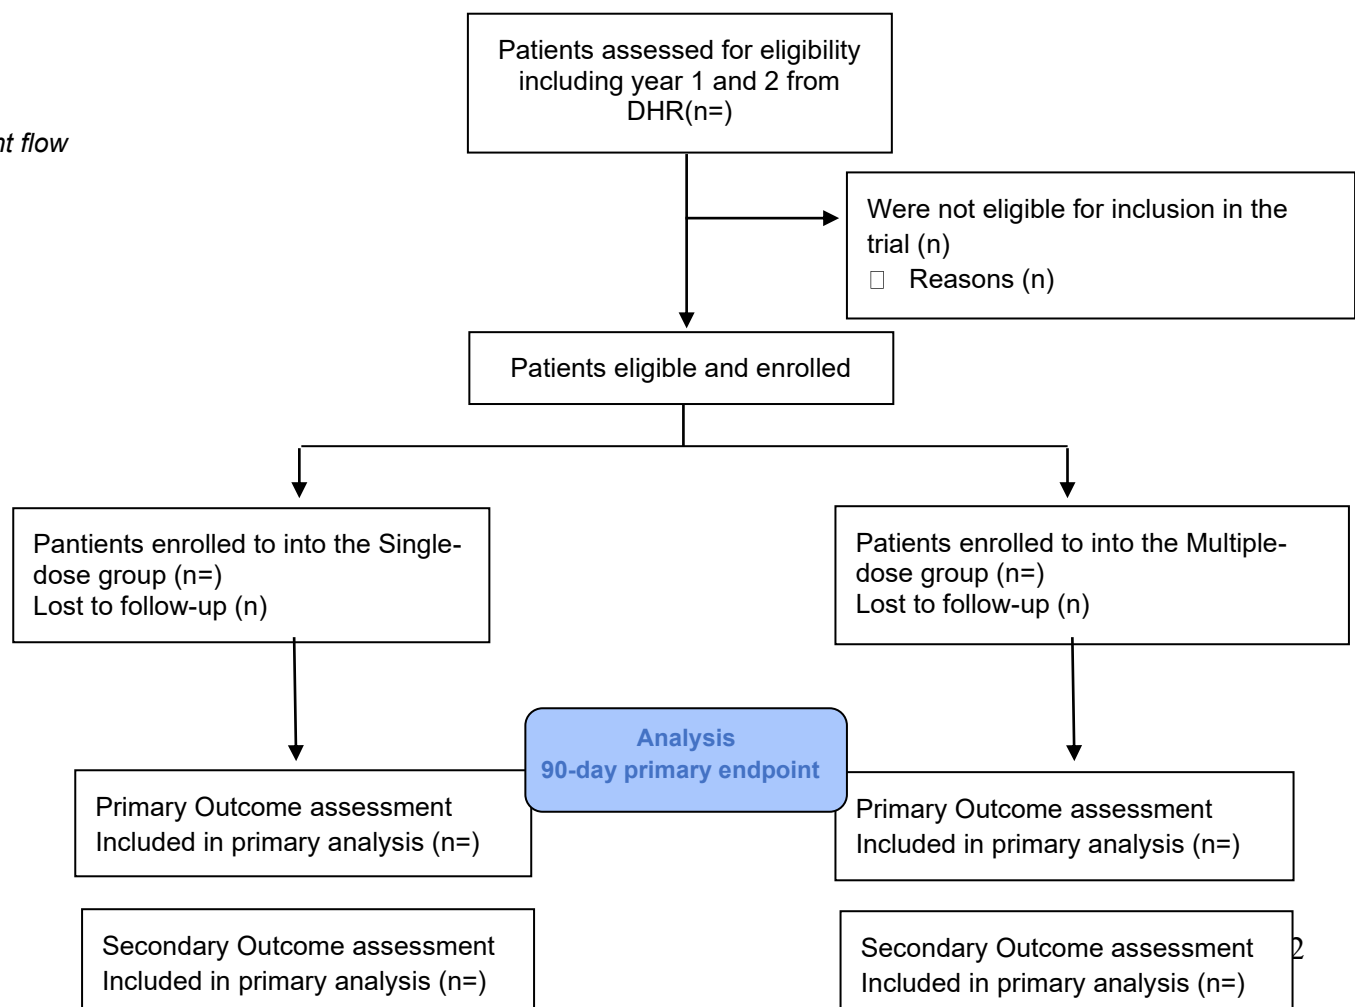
nt flow

Patients assessed for eligibility including year 1 and 2 from DHR(n=)

Were not eligible for inclusion in the trial (n)
 Reasons (n)

Patients eligible and enrolled

Pantients enrolled to into the Single-dose group (n=)
Lost to follow-up (n)

Patients enrolled to into the Multiple-dose group (n=)
Lost to follow-up (n)

Analysis
90-day primary endpoint

Primary Outcome assessment
Included in primary analysis (n=)

Primary Outcome assessment
Included in primary analysis (n=)

Secondary Outcome assessment
Included in primary analysis (n=)

Secondary Outcome assessment
Included in primary analysis (n=)

2